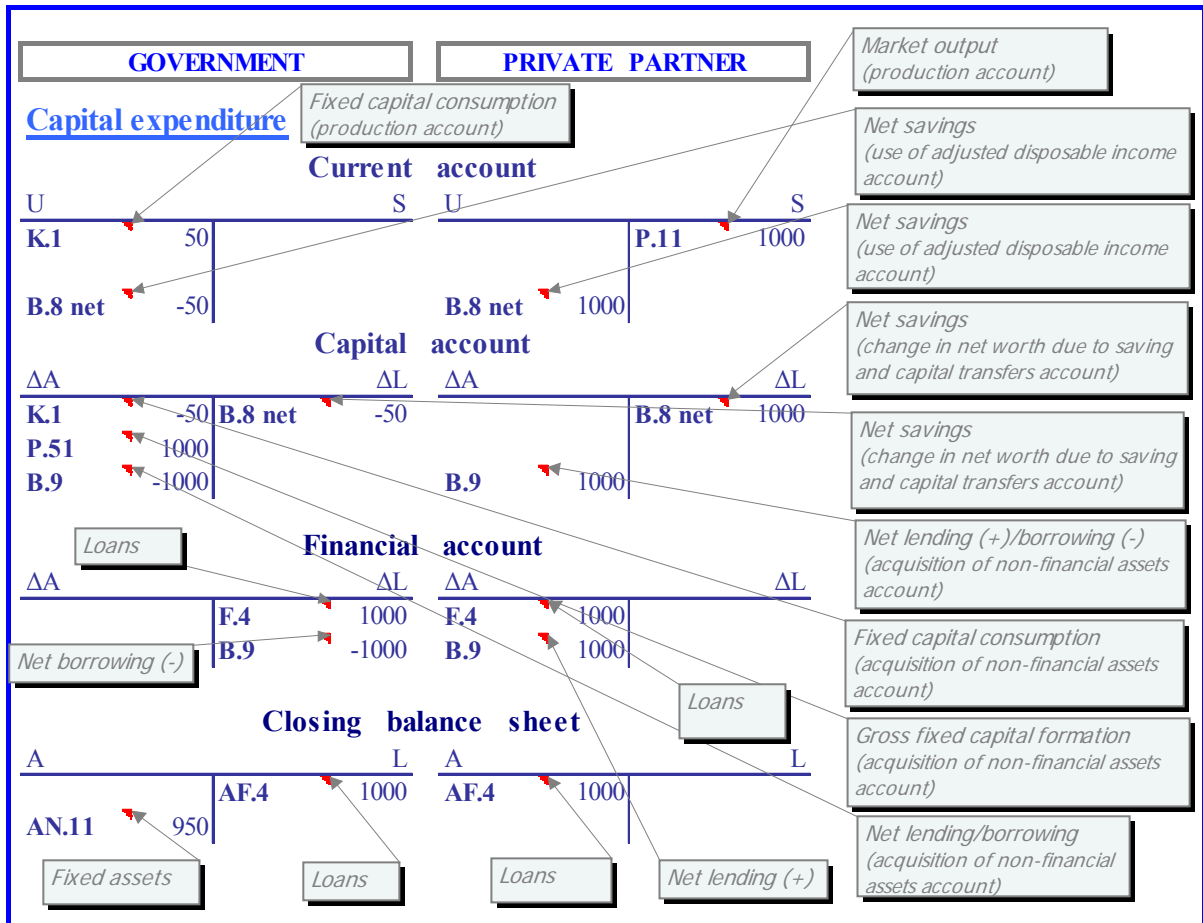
GOVERNMENT

PRIVATE PARTNER

Market output (production account)

Capital expenditure

Fixed capital consumption (production account)

Net savings (use of adjusted disposable income account)

Current account

U S U S

Net savings (use of adjusted disposable income account)

K.1 50

P.11 1000

B.8 net -50

B.8 net 1000

Net savings (change in net worth due to saving and capital transfers account)

Capital account

$\Delta$A $\Delta$L $\Delta$A $\Delta$L

K.1 -50 B.8 net -50

B.8 net 1000

Net savings (change in net worth due to saving and capital transfers account)

P.51 1000

B.9 -1000

B.9 1000

Loans

Financial account

Net lending (+)/borrowing (-) (acquisition of non-financial assets account)

$\Delta$A $\Delta$L $\Delta$A $\Delta$L

F.4 1000

F.4 1000

B.9 -1000

B.9 1000

Net borrowing (-)

Fixed capital consumption (acquisition of non-financial assets account)

Loans

Closing balance sheet

Gross fixed capital formation (acquisition of non-financial assets account)

A L A L

AF.4 1000

AF.4 1000

AN.11 950

Net lending/borrowing (acquisition of non-financial assets account)

Fixed assets

Loans

Loans

Net lending (+)